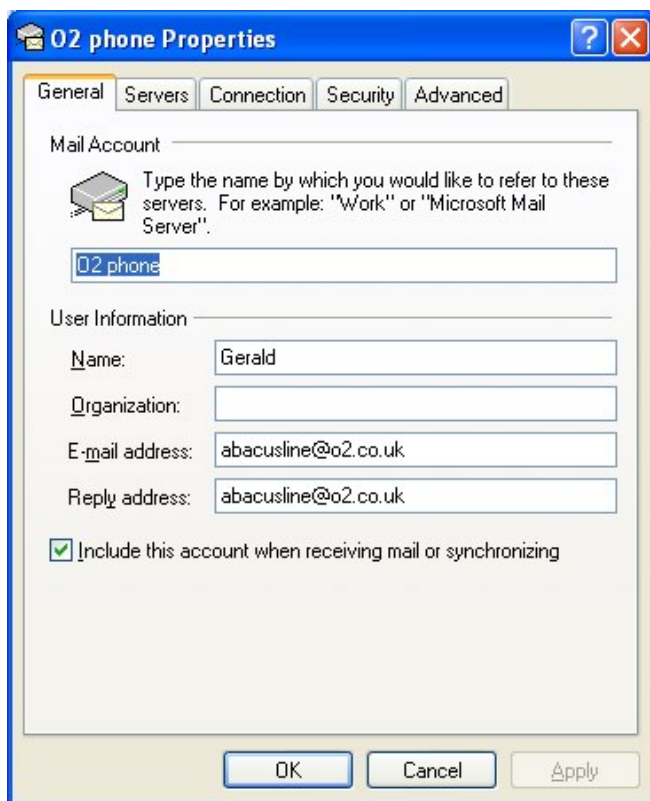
O2 phone Properties

General | Servers | Connection | Security | Advanced

Mail Account

Type the name by which you would like to refer to these servers. For example: "Work" or "Microsoft Mail Server".

O2 phone

User Information

Name: Gerald

Organization:

E-mail address: abacusline@o2.co.uk

Reply address: abacusline@o2.co.uk

Include this account when receiving mail or synchronizing

OK | Cancel | Apply